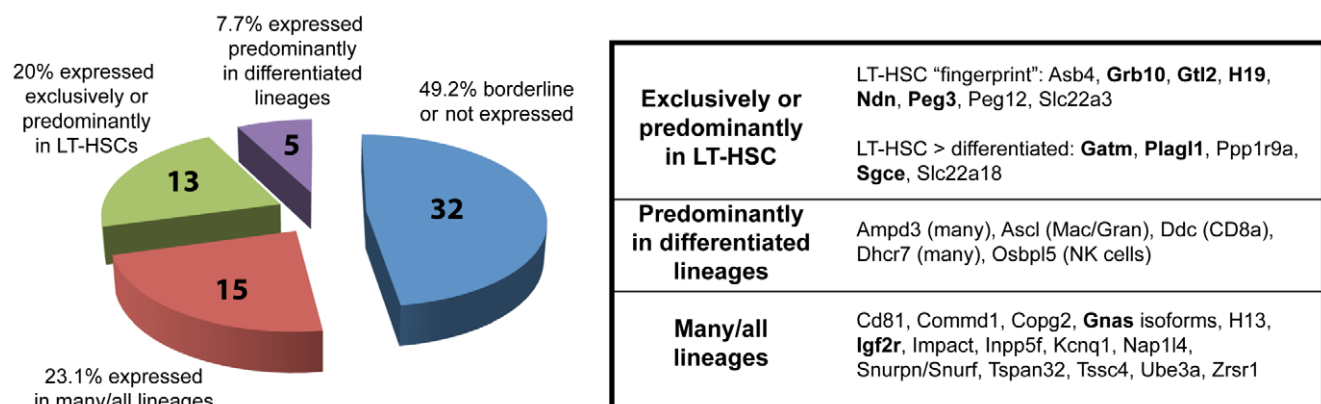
7.7% expressed predominantly in differentiated lineages

20% expressed exclusively or predominantly in LT-HSCs

49.2% borderline or not expressed

5

13

32

15

23.1% expressed in many/all lineages

| | |
|---|---|
| **Exclusively or predominantly in LT-HSC** | LT-HSC “fingerprint”: Asb4, **Grb10**, **Gtl2**, **H19**, **Ndn**, **Peg3**, Peg12, Slc22a3<br><br>LT-HSC > differentiated: **Gatm**, **Plagl1**, Ppp1r9a, **Sgce**, Slc22a18 |
| **Predominantly in differentiated lineages** | Ampd3 (many), Ascl (Mac/Gran), Ddc (CD8a), Dhcr7 (many), Osbpl5 (NK cells) |
| **Many/all lineages** | Cd81, Commd1, Copg2, **Gnas** isoforms, H13, **Igf2r**, Impact, Inpp5f, Kcnq1, Nap1l4, Snurpn/Snurf, Tspan32, Tssc4, Ube3a, Zrsr1 |